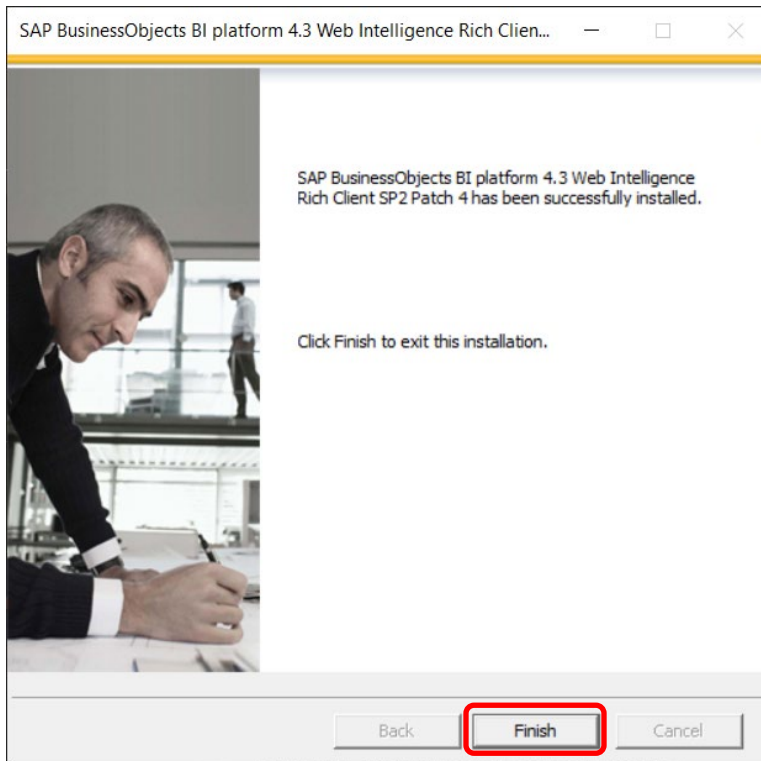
SAP BusinessObjects BI platform 4.3 Web Intelligence Rich Clien...

SAP BusinessObjects BI platform 4.3 Web Intelligence Rich Client SP2 Patch 4 has been successfully installed.

Click Finish to exit this installation.

Back

Finish

Cancel